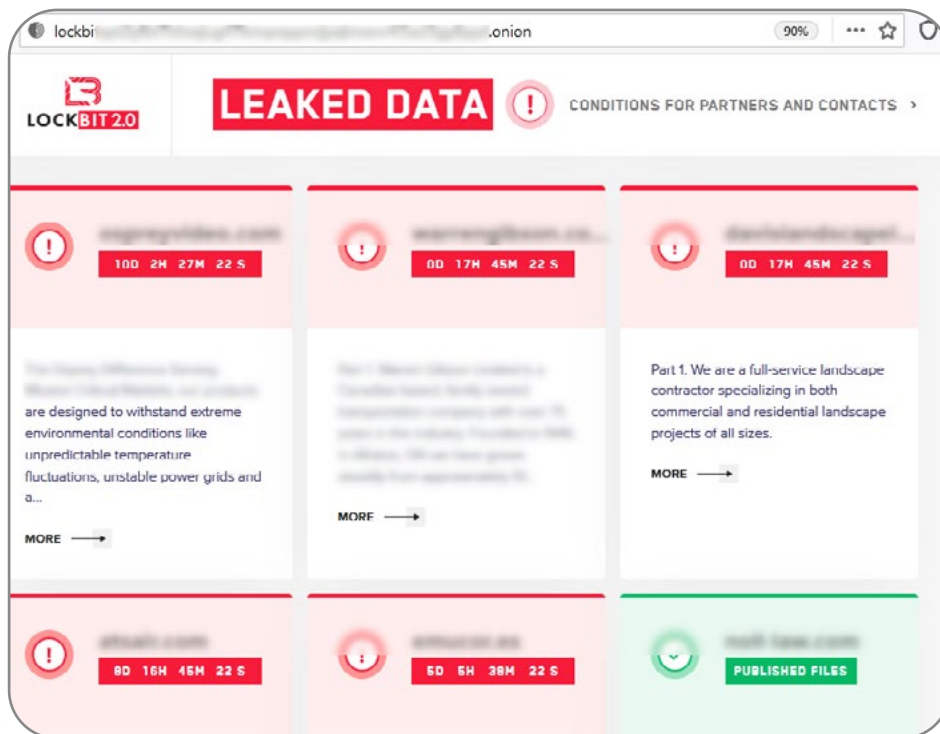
lockbi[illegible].onion

90%

LOCKBIT 2.0

LEAKED DATA

CONDITIONS FOR PARTNERS AND CONTACTS ›

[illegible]

10D 2H 27M 22 S

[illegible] are designed to withstand extreme environmental conditions like unpredictable temperature fluctuations, unstable power grids and a...

MORE

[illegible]

0D 17H 45M 22 S

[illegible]

MORE

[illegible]

0D 17H 45M 22 S

Part 1. We are a full-service landscape contractor specializing in both commercial and residential landscape projects of all sizes.

MORE

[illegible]

8D 16H 45M 22 S

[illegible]

5D 5H 38M 22 S

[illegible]

PUBLISHED FILES